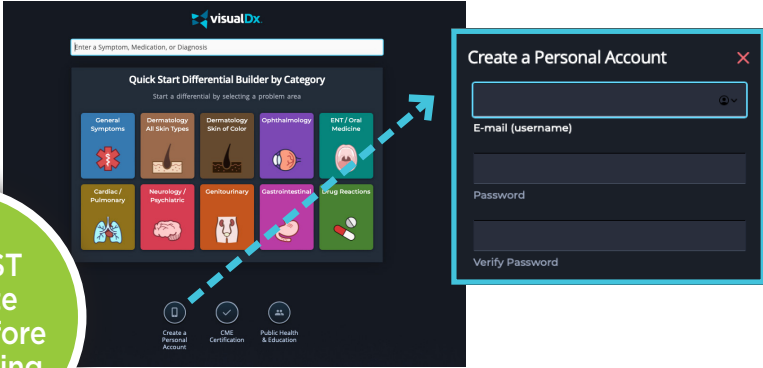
visualDx

Enter a Symptom, Medication, or Diagnosis

Quick Start Differential Builder by Category

Start a differential by selecting a problem area

General Symptoms

Dermatology All Skin Types

Dermatology Skin of Color

Ophthalmology

ENT / Oral Medicine

Cardiac / Pulmonary

Neurology / Psychiatric

Genitourinary

Gastrointestinal

Drug Reactions

Create a Personal Account

CME Certification

Public Health & Education

ST
e
fore
ing

Create a Personal Account

E-mail (username)

Password

Verify Password